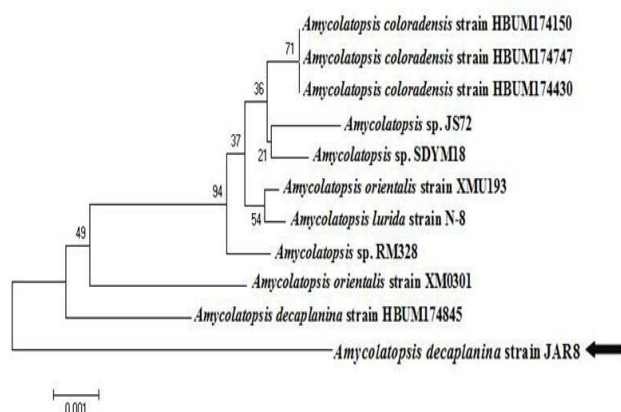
Amycolatopsis coloradensis strain HBUM174150
71
Amycolatopsis coloradensis strain HBUM174747
36
Amycolatopsis coloradensis strain HBUM174430
Amycolatopsis sp. JS72
37
21
Amycolatopsis sp. SDYM18
Amycolatopsis orientalis strain XMU193
94
54
Amycolatopsis lurida strain N-8
Amycolatopsis sp. RM328
49
Amycolatopsis orientalis strain XM0301
Amycolatopsis decaplanina strain HBUM174845
Amycolatopsis decaplanina strain JAR8
0.001